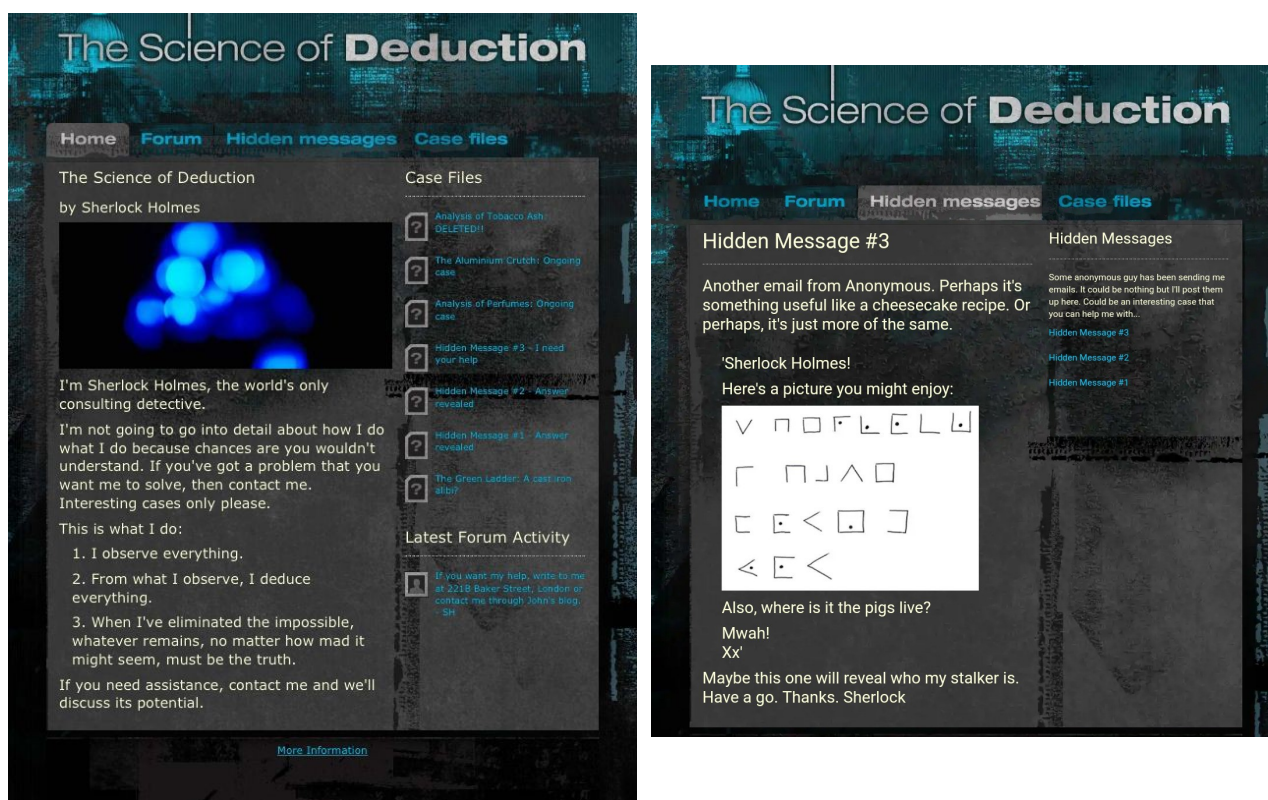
The Science of Deduction

Home Forum Hidden messages Case files

The Science of Deduction

by Sherlock Holmes

I'm Sherlock Holmes, the world's only consulting detective.

I'm not going to go into detail about how I do what I do because chances are you wouldn't understand. If you've got a problem that you want me to solve, then contact me. Interesting cases only please.

This is what I do:

1. I observe everything.

2. From what I observe, I deduce everything.

3. When I've eliminated the impossible, whatever remains, no matter how mad it might seem, must be the truth.

If you need assistance, contact me and we'll discuss its potential.

More Information

Case Files

Analysis of Tobacco Ash: DELETED!!

The Aluminium Crutch: Ongoing case

Analysis of Perfumes: Ongoing case

Hidden Message #3 - I need your help

Hidden Message #2 - Answer revealed

Hidden Message #1 - Answer revealed

The Green Ladder: A cast iron alibi?

Latest Forum Activity

If you want my help, write to me at 221B Baker Street, London or contact me through John's blog. - SH

The Science of Deduction

Home Forum Hidden messages Case files

Hidden Message #3

Another email from Anonymous. Perhaps it's something useful like a cheesecake recipe. Or perhaps, it's just more of the same.

'Sherlock Holmes!

Here's a picture you might enjoy:

Also, where is it the pigs live?

Mwah!
Xx'

Maybe this one will reveal who my stalker is. Have a go. Thanks. Sherlock

Hidden Messages

Some anonymous guy has been sending me emails. It could be nothing but I'll post them up here. Could be an interesting case that you can help me with...

Hidden Message #3

Hidden Message #2

Hidden Message #1